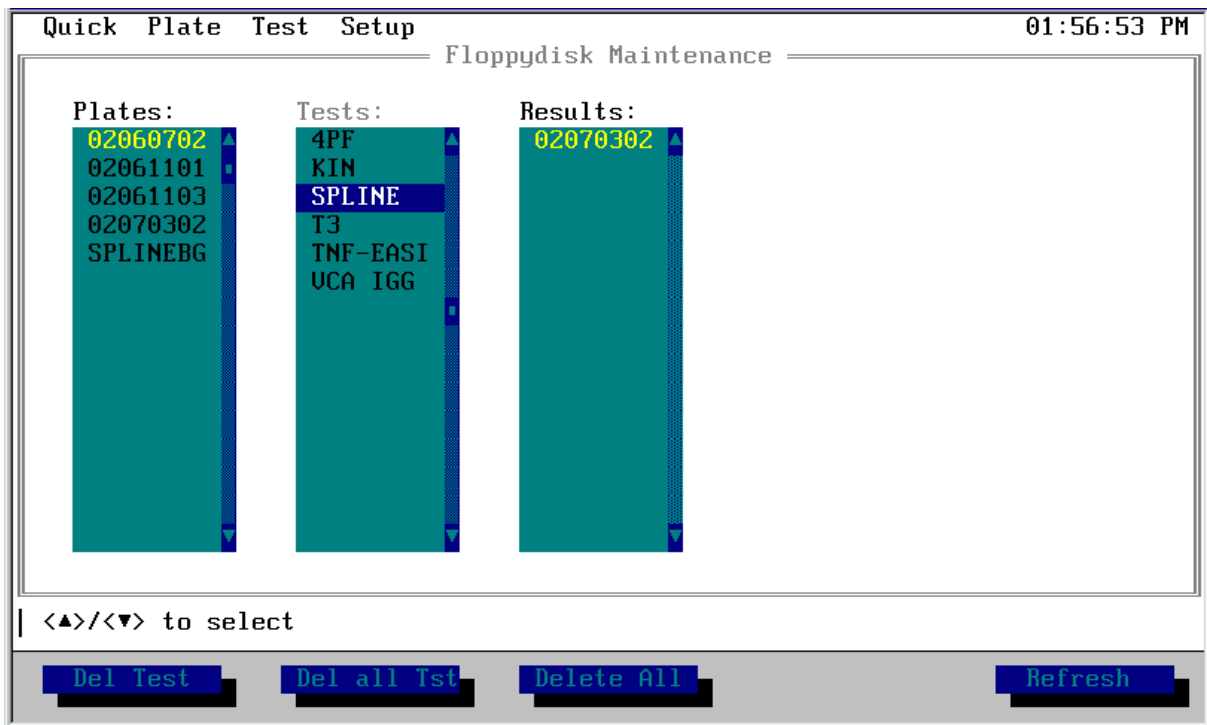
Quick Plate Test Setup 01:56:53 PM

Floppydisk Maintenance

Plates:
02060702
02061101
02061103
02070302
SPLINEBG

Tests:
4PF
KIN
SPLINE
T3
TNF-EASI
VCA IGG

Results:
02070302

<▲>/<▼> to select

Del Test
Del all Tst
Delete All
Refresh